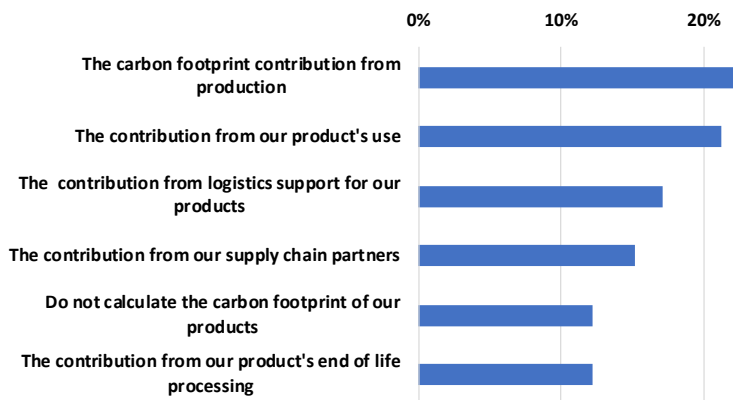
0%
10%
20%

The carbon footprint contribution from production

The contribution from our product's use

The contribution from logistics support for our products

The contribution from our supply chain partners

Do not calculate the carbon footprint of our products

The contribution from our product's end of life processing